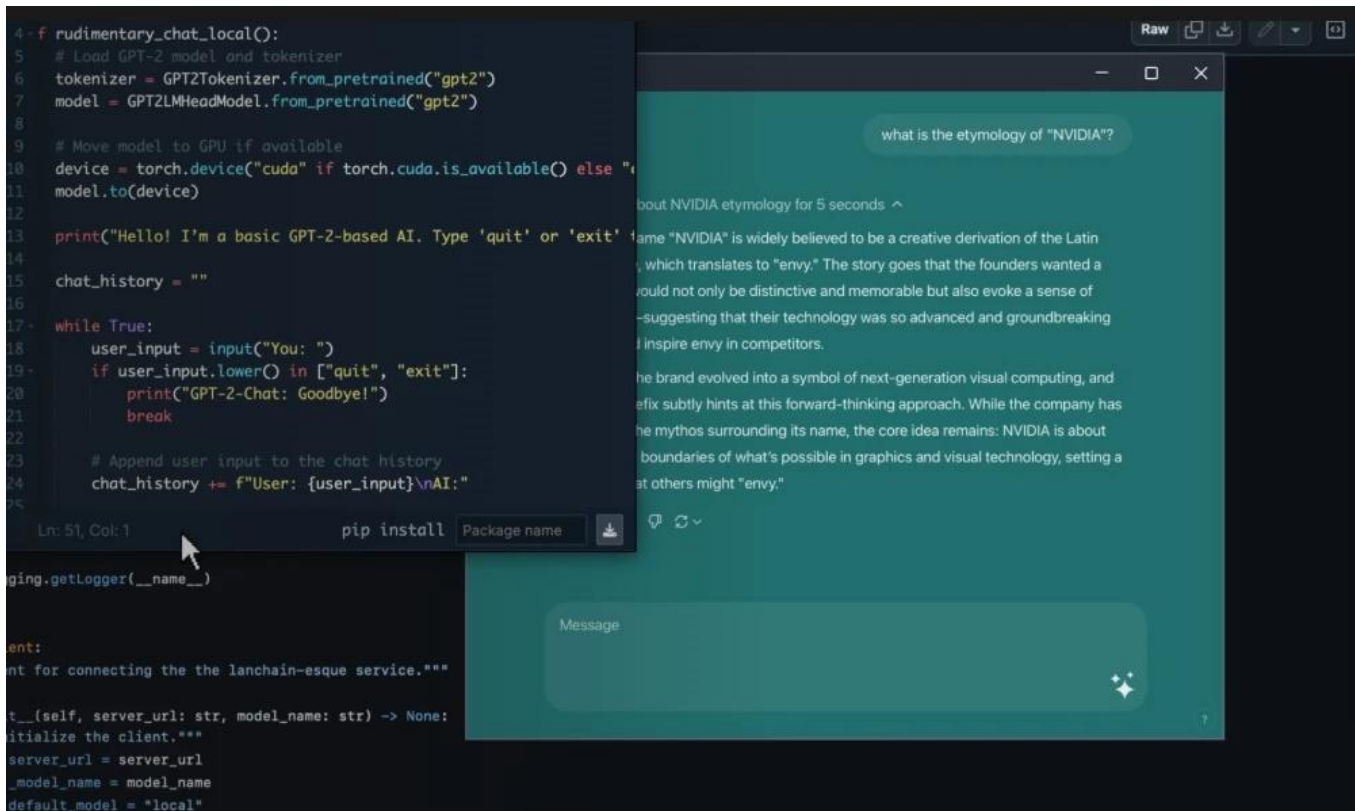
Raw

4 f rudimentary_chat_local():
5 # Load GPT-2 model and tokenizer
6 tokenizer = GPT2Tokenizer.from_pretrained("gpt2")
7 model = GPT2LMHeadModel.from_pretrained("gpt2")
8
9 # Move model to GPU if available
10 device = torch.device("cuda" if torch.cuda.is_available() else "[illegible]
11 model.to(device)
12
13 print("Hello! I'm a basic GPT-2-based AI. Type 'quit' or 'exit' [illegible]
14
15 chat_history = ""
16
17 while True:
18 user_input = input("You: ")
19 if user_input.lower() in ["quit", "exit"]:
20 print("GPT-2-Chat: Goodbye!")
21 break
22
23 # Append user input to the chat history
24 chat_history += f"User: {user_input}\nAI:"

Ln: 51, Col: 1

pip install Package name

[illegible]ging.getLogger(__name__)

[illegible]ent:
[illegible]nt for connecting the the lanchain-esque service."""

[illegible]t__(self, server_url: str, model_name: str) -> None:
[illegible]itialize the client."""
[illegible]server_url = server_url
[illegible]_model_name = model_name
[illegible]default_model = "local"

what is the etymology of "NVIDIA"?

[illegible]bout NVIDIA etymology for 5 seconds ^

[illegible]ame "NVIDIA" is widely believed to be a creative derivation of the Latin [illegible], which translates to "envy." The story goes that the founders wanted a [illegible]ould not only be distinctive and memorable but also evoke a sense of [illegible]—suggesting that their technology was so advanced and groundbreaking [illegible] inspire envy in competitors.

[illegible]he brand evolved into a symbol of next-generation visual computing, and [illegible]efix subtly hints at this forward-thinking approach. While the company has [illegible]he mythos surrounding its name, the core idea remains: NVIDIA is about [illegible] boundaries of what's possible in graphics and visual technology, setting a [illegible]at others might "envy."

Message

?